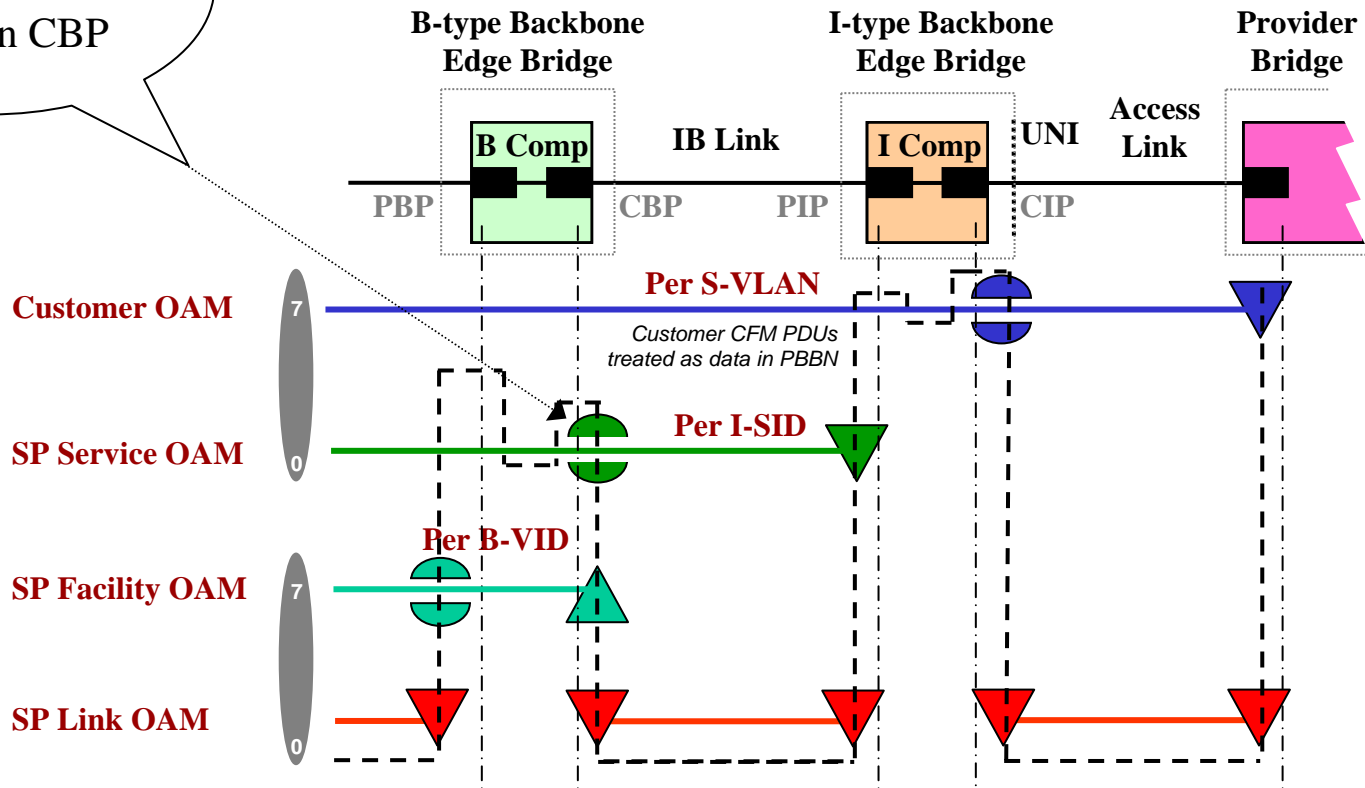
n CBP

B-type Backbone Edge Bridge

I-type Backbone Edge Bridge

Provider Bridge

B Comp

IB Link

I Comp

UNI

Access Link

PBP

CBP

PIP

CIP

Customer OAM

7

Per S-VLAN

Customer CFM PDUs treated as data in PBBN

SP Service OAM

0

Per I-SID

Per B-VID

SP Facility OAM

7

SP Link OAM

0